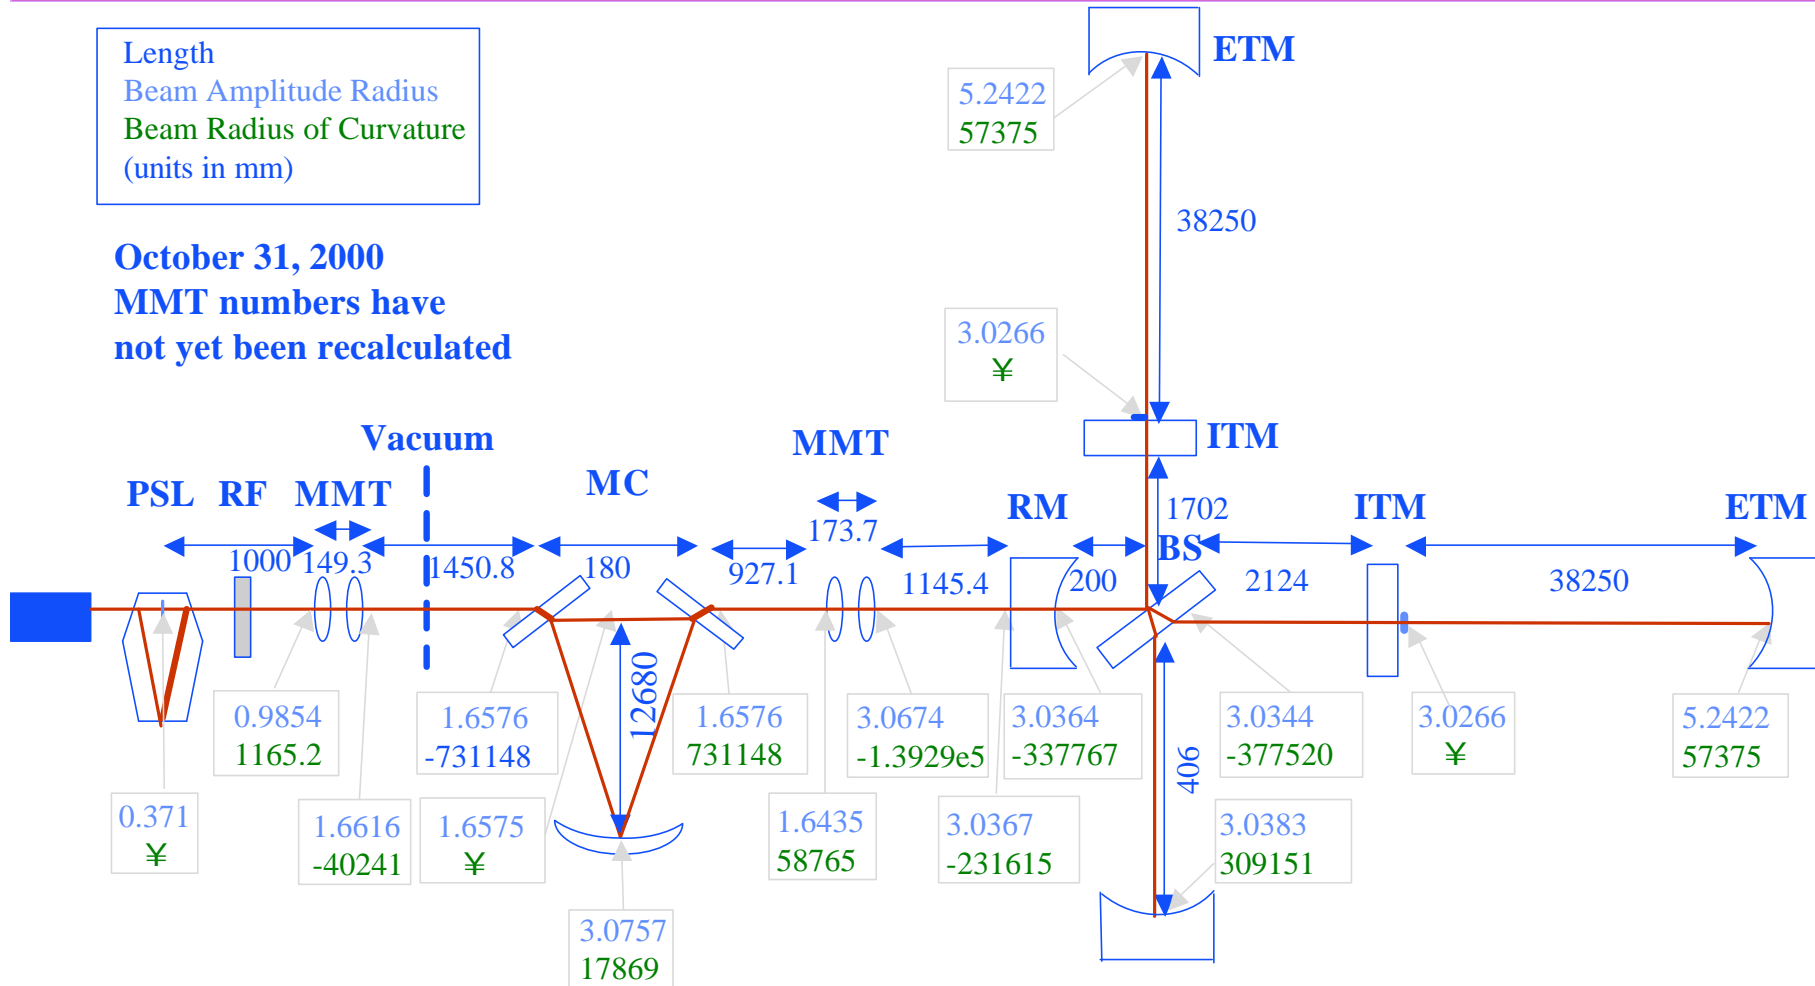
Length
Beam Amplitude Radius
Beam Radius of Curvature
(units in mm)

October 31, 2000
MMT numbers have
not yet been recalculated

ETM
5.2422
57375
38250
3.0266
¥
ITM

Vacuum
MMT
PSL RF MMT
MC
RM
ITM
ETM
1000 149.3
1450.8
180
927.1
173.7
1145.4
200
1702
BS
2124
38250
12680
406

0.9854
1165.2
1.6576
-731148
1.6576
731148
3.0674
-1.3929e5
3.0364
-337767
3.0344
-377520
3.0266
¥
5.2422
57375
0.371
¥
1.6616
-40241
1.6575
¥
1.6435
58765
3.0367
-231615
3.0383
309151
3.0757
17869